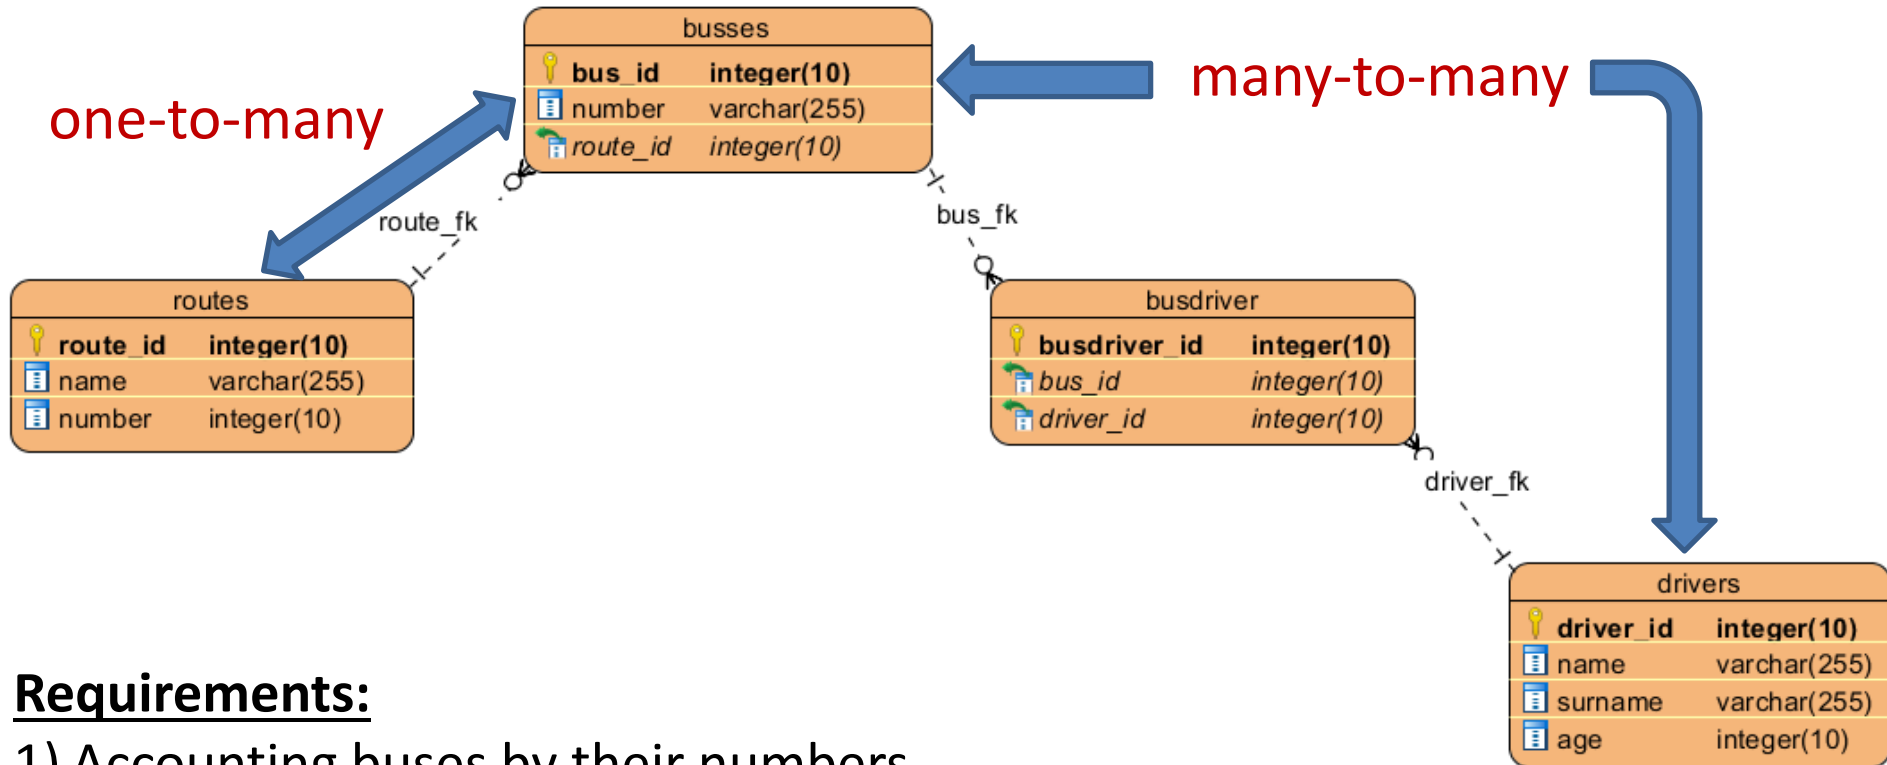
busses

| | |
|---|---|
| bus_id | integer(10) |
| number | varchar(255) |
| route_id | integer(10) |

one-to-many

many-to-many

route_fk

bus_fk

routes

| | |
|---|---|
| route_id | integer(10) |
| name | varchar(255) |
| number | integer(10) |

busdriver

| | |
|---|---|
| busdriver_id | integer(10) |
| bus_id | integer(10) |
| driver_id | integer(10) |

driver_fk

drivers

| | |
|---|---|
| driver_id | integer(10) |
| name | varchar(255) |
| surname | varchar(255) |
| age | integer(10) |

Requirements:

1) Accounting buses by their numbers